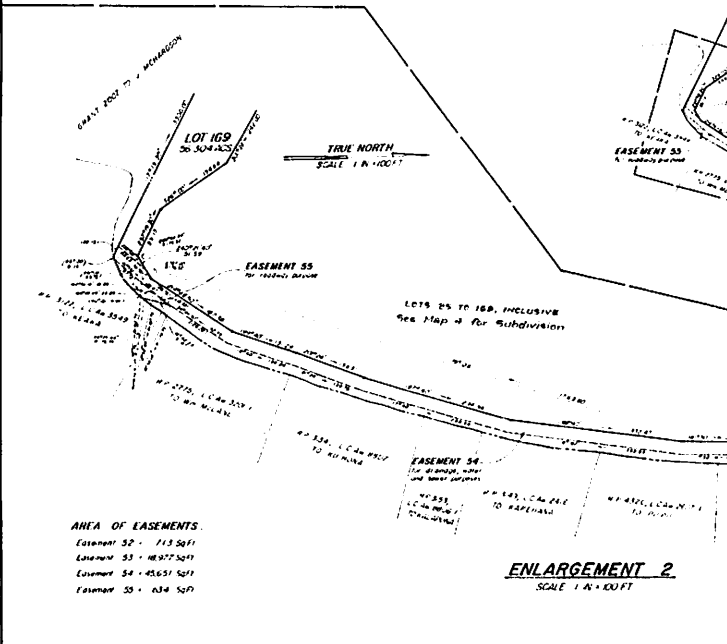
GRANT 2002 TO J. RICHARDSON

LOT 169
56.304 ACS.

TRUE NORTH
SCALE 1 IN = 100 FT

EASEMENT 53
for roadway purposes

EASEMENT 55
for roadway purpose

168

LOTS 25 TO 169, INCLUSIVE
See Map 4 for Subdivision

R.P. 3122, L.C.Aw. 3549
TO KEAHA

R.P. 2775, L.C.Aw. 3557
TO WM. McLANE

R.P. 334, L.C.Aw. 8952
TO KOHUHA

EASEMENT 54
for drainage, water and sewer purposes

R.P. 333, L.C.Aw. 8952
TO KALUHIHA

R.P. 143, L.C.Aw. 2412
TO KAPEHANA

R.P. 4320, L.C.Aw. 2011
TO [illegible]

AREA OF EASEMENTS
Easement 52 = 713 SqFt
Easement 53 = 18,977 SqFt
Easement 54 = 45,651 SqFt
Easement 55 = 634 SqFt

ENLARGEMENT 2
SCALE 1 IN = 100 FT